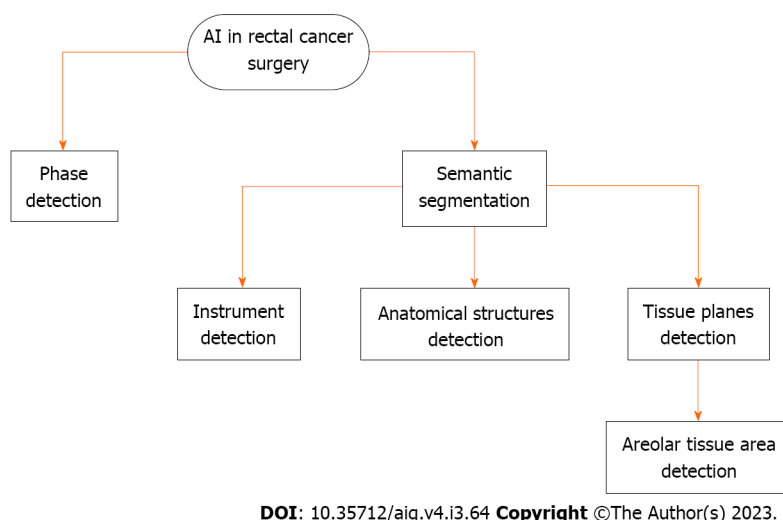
AI in rectal cancer surgery

Phase detection

Semantic segmentation

Instrument detection

Anatomical structures detection

Tissue planes detection

Areolar tissue area detection

DOI: 10.35712/aig.v4.i3.64 Copyright ©The Author(s) 2023.